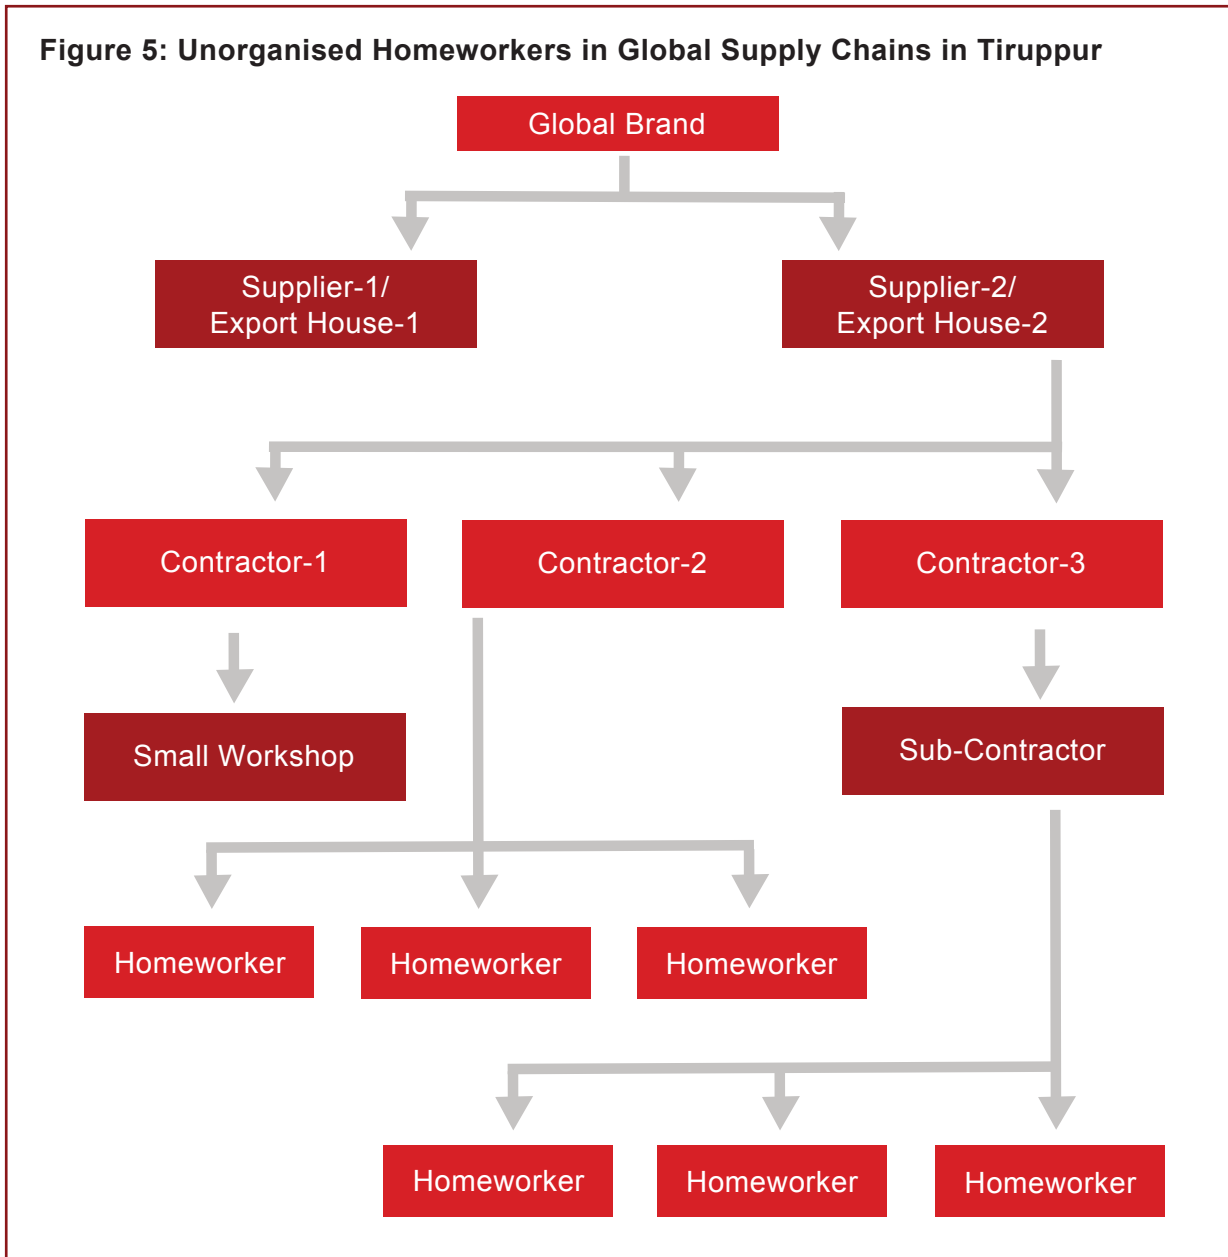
Figure 5: Unorganised Homeworkers in Global Supply Chains in Tiruppur

Global Brand

Supplier-1/ Export House-1

Supplier-2/ Export House-2

Contractor-1

Contractor-2

Contractor-3

Small Workshop

Sub-Contractor

Homeworker

Homeworker

Homeworker

Homeworker

Homeworker

Homeworker